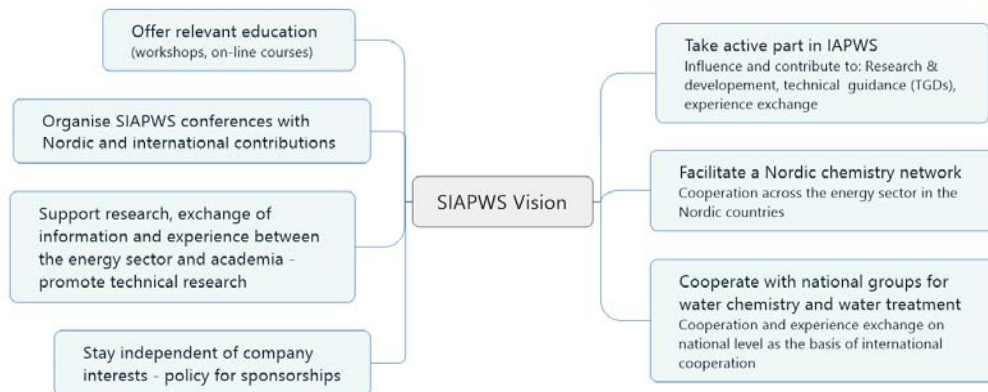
SIAPWS Vision

Offer relevant education
(workshops, on-line courses)

Organise SIAPWS conferences with Nordic and international contributions

Support research, exchange of information and experience between the energy sector and academia - promote technical research

Stay independent of company interests - policy for sponsorships

Take active part in IAPWS
Influence and contribute to: Research & developement, technical guidance (TGDs), experience exchange

Facilitate a Nordic chemistry network
Cooperation across the energy sector in the Nordic countries

Cooperate with national groups for water chemistry and water treatment
Cooperation and experience exchange on national level as the basis of international cooperation